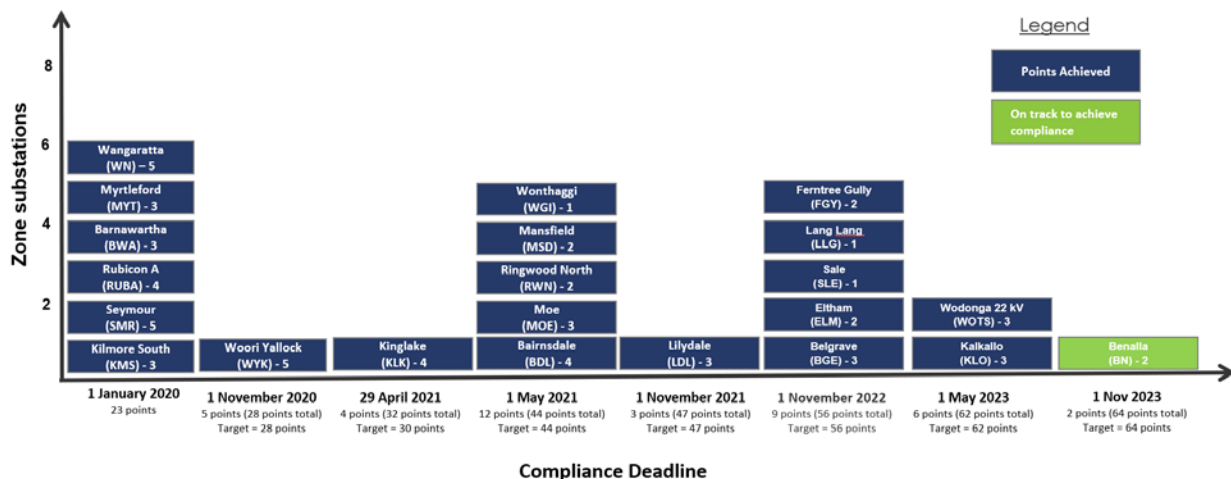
Legend

Points Achieved

On track to achieve compliance

Zone substations

8
6
4
2

Wangaratta (WN) – 5
Myrtleford (MYT) - 3
Barnawartha (BWA) - 3
Rubicon A (RUBA) - 4
Seymour (SMR) - 5
Kilmore South (KMS) - 3

Woori Yallock (WYK) - 5

Kinglake (KLK) - 4

Wonthaggi (WGI) - 1
Mansfield (MSD) - 2
Ringwood North (RWN) - 2
Moe (MOE) - 3
Bairnsdale (BDL) - 4

Lilydale (LDL) - 3

Ferntree Gully (FGY) - 2
Lang Lang (LLG) - 1
Sale (SLE) - 1
Eltham (ELM) - 2
Belgrave (BGE) - 3

Wodonga 22 kV (WOTS) - 3
Kalkallo (KLO) - 3

Benalla (BN) - 2

1 January 2020
23 points

1 November 2020
5 points (28 points total)
Target = 28 points

29 April 2021
4 points (32 points total)
Target = 30 points

1 May 2021
12 points (44 points total)
Target = 44 points

1 November 2021
3 points (47 points total)
Target = 47 points

1 November 2022
9 points (56 points total)
Target = 56 points

1 May 2023
6 points (62 points total)
Target = 62 points

1 Nov 2023
2 points (64 points total)
Target = 64 points

Compliance Deadline